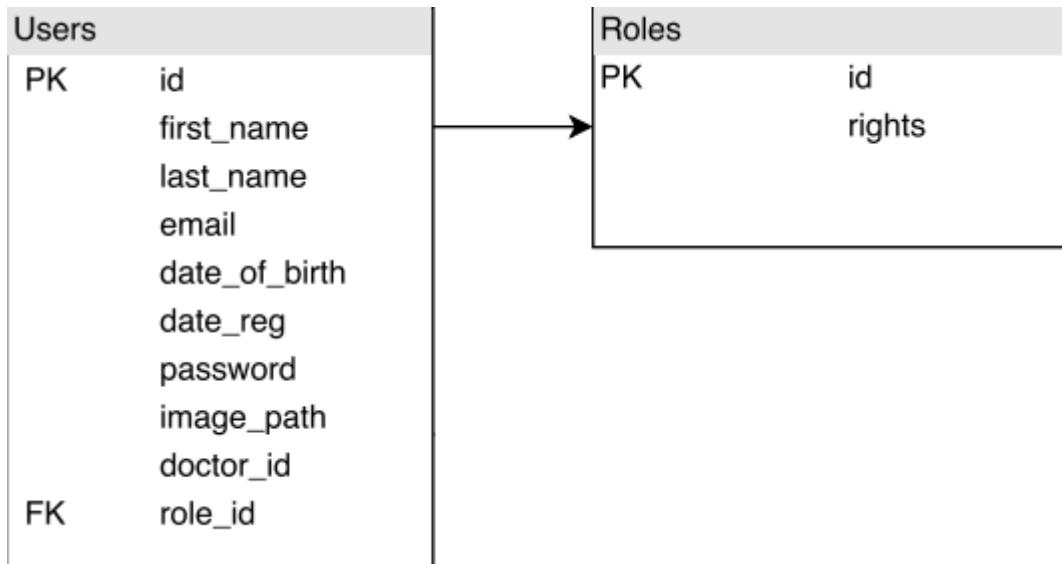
Users

| | |
|---|---|
| PK | id |
| | first_name |
| | last_name |
| | email |
| | date_of_birth |
| | date_reg |
| | password |
| | image_path |
| | doctor_id |
| FK | role_id |

Roles

| | |
|---|---|
| PK | id |
| | rights |